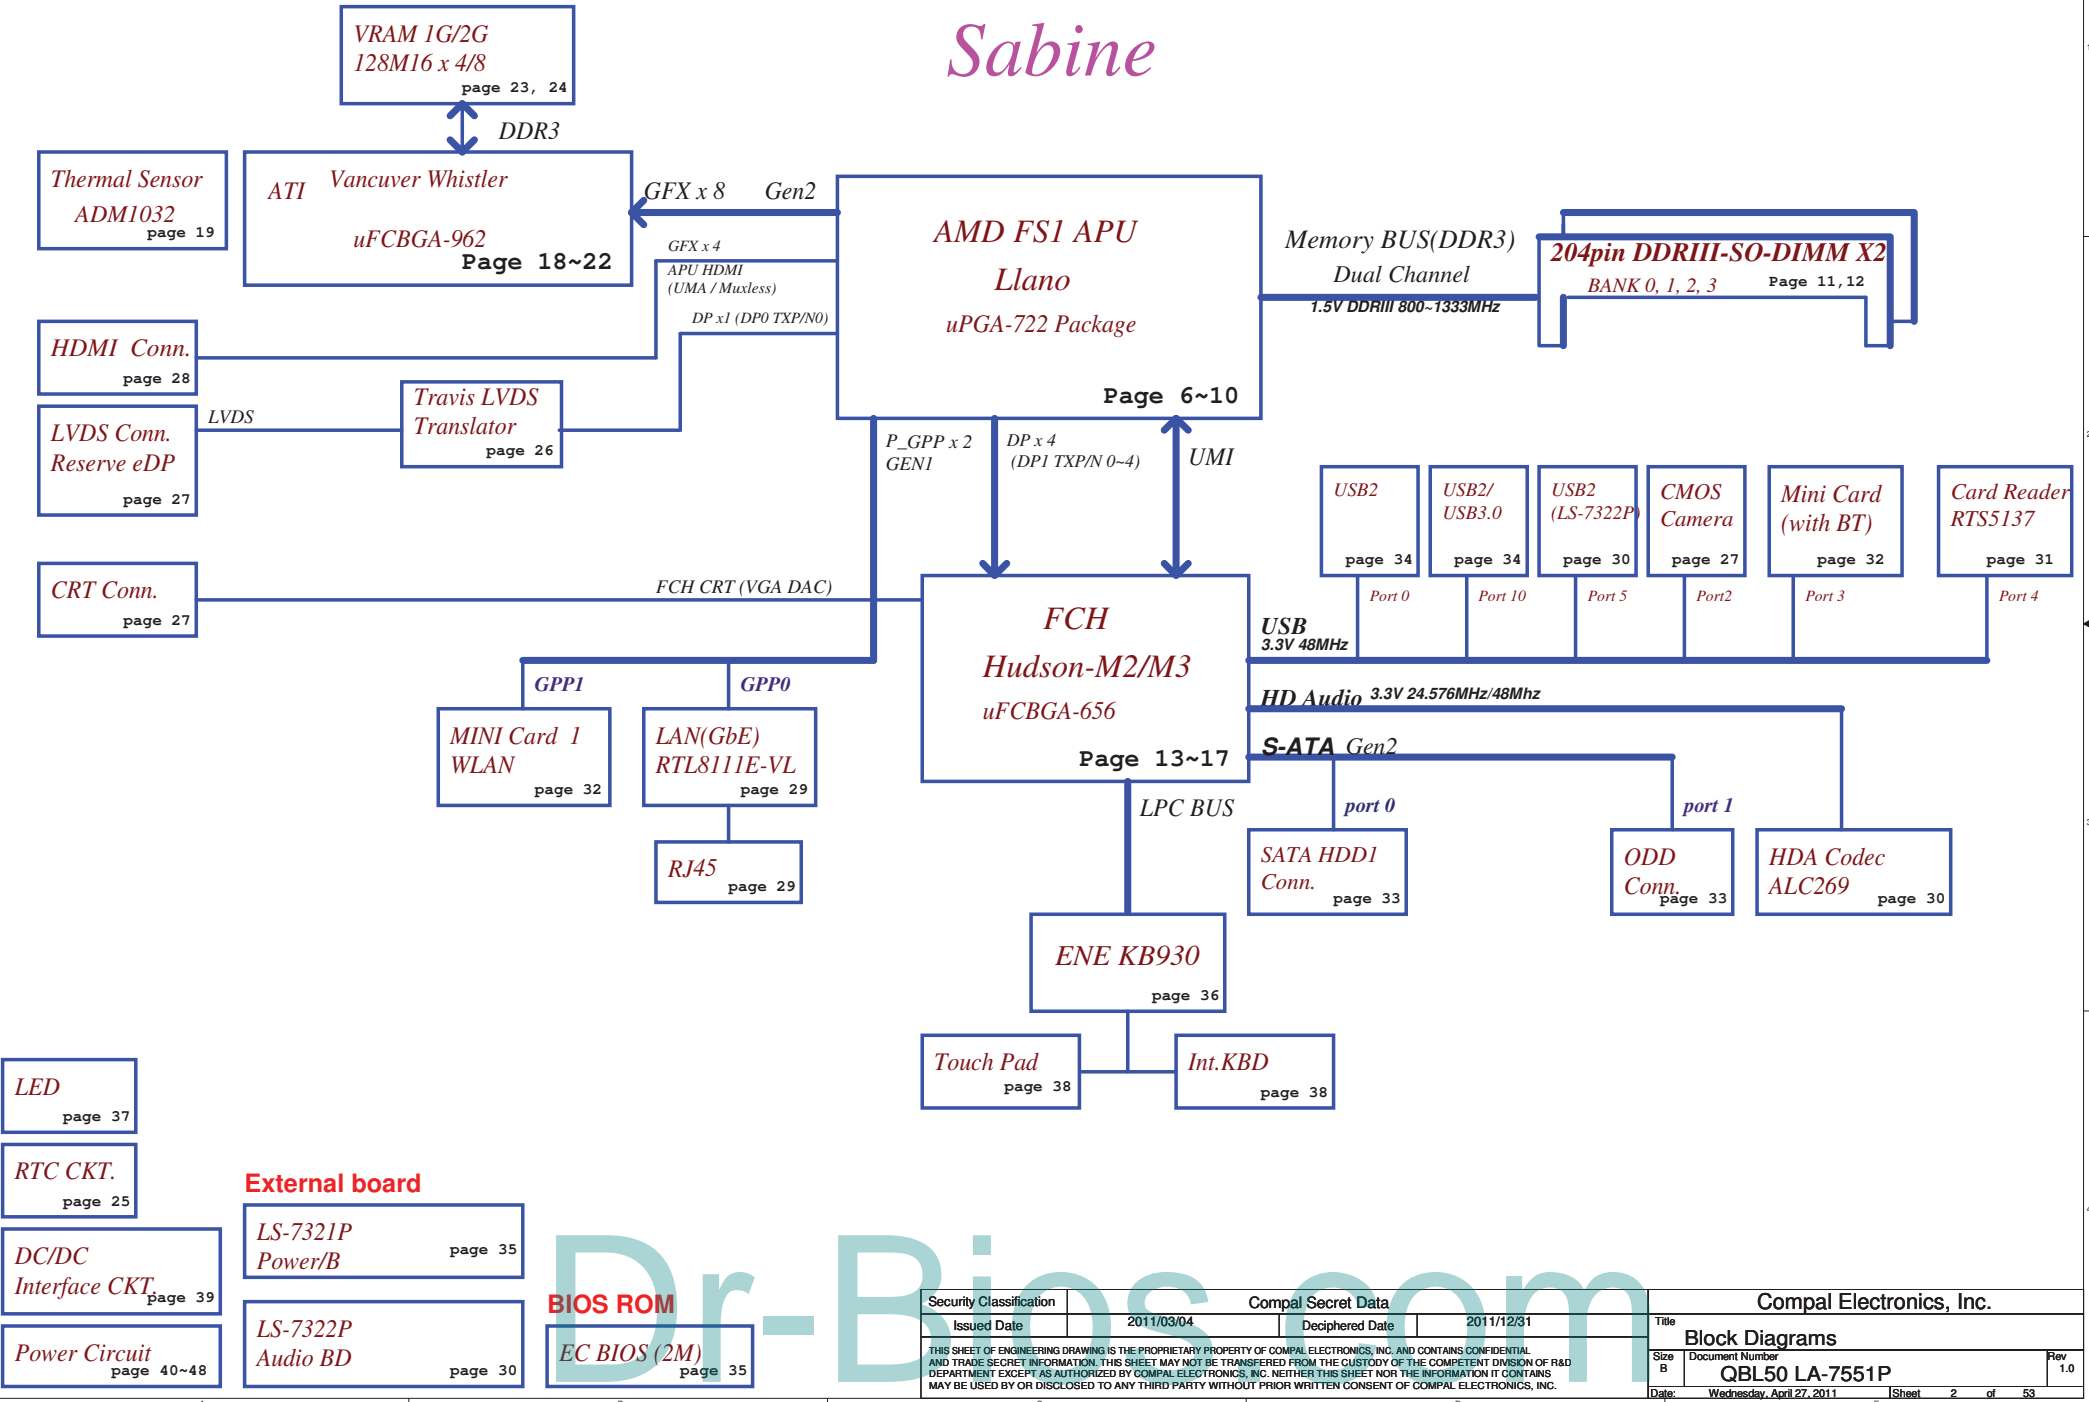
Sabine

VRAM 1G/2G
128M16 x 4/8
page 23, 24

DDR3

Thermal Sensor
ADM1032
page 19

ATI Vancuver Whistler
uFCBGA-962
Page 18~22

GFX x 8 Gen2

GFX x 4
APU HDMI
(UMA / Muxless)
DP x1 (DP0 TXP/N0)

AMD FS1 APU
Llano
uPGA-722 Package
Page 6~10

Memory BUS(DDR3)
Dual Channel
1.5V DDRIII 800~1333MHz

204pin DDRIII-SO-DIMM X2
BANK 0, 1, 2, 3
Page 11,12

HDMI Conn.
page 28

LVDS

Travis LVDS
Translator
page 26

LVDS Conn.
Reserve eDP
page 27

P_GPP x 2
GEN1

DP x 4
(DP1 TXP/N 0~4)

UMI

USB2
page 34
Port 0

USB2/
USB3.0
page 34
Port 10

USB2
(LS-7322P)
page 30
Port 5

CMOS
Camera
page 27
Port2

Mini Card
(with BT)
page 32
Port 3

Card Reader
RTS5137
page 31
Port 4

CRT Conn.
page 27

FCH CRT (VGA DAC)

FCH
Hudson-M2/M3
uFCBGA-656
Page 13~17

USB
3.3V 48MHz

HD Audio 3.3V 24.576MHz/48Mhz

S-ATA Gen2

GPP1
GPP0

MINI Card 1
WLAN
page 32

LAN(GbE)
RTL8111E-VL
page 29

RJ45
page 29

LPC BUS

port 0
port 1

SATA HDD1
Conn.
page 33

ODD
Conn.
page 33

HDA Codec
ALC269
page 30

ENE KB930
page 36

Touch Pad
page 38

Int.KBD
page 38

LED
page 37

RTC CKT.
page 25

DC/DC
Interface CKT.
page 39

Power Circuit
page 40~48

External board

LS-7321P
Power/B
page 35

LS-7322P
Audio BD
page 30

BIOS ROM

EC BIOS (2M)
page 35

Dr-Bios.com

Security Classification | Compal Secret Data
Issued Date | 2011/03/04 | Deciphered Date | 2011/12/31

THIS SHEET OF ENGINEERING DRAWING IS THE PROPRIETARY PROPERTY OF COMPAL ELECTRONICS, INC. AND CONTAINS CONFIDENTIAL AND TRADE SECRET INFORMATION. THIS SHEET MAY NOT BE TRANSFERED FROM THE CUSTODY OF THE COMPETENT DIVISION OF R&D DEPARTMENT EXCEPT AS AUTHORIZED BY COMPAL ELECTRONICS, INC. NEITHER THIS SHEET NOR THE INFORMATION IT CONTAINS MAY BE USED BY OR DISCLOSED TO ANY THIRD PARTY WITHOUT PRIOR WRITTEN CONSENT OF COMPAL ELECTRONICS, INC.

Compal Electronics, Inc.
Title
Block Diagrams
Size B
Document Number
QBL50 LA-7551P
Rev 1.0
Date: Wednesday, April 27, 2011
Sheet 2 of 53